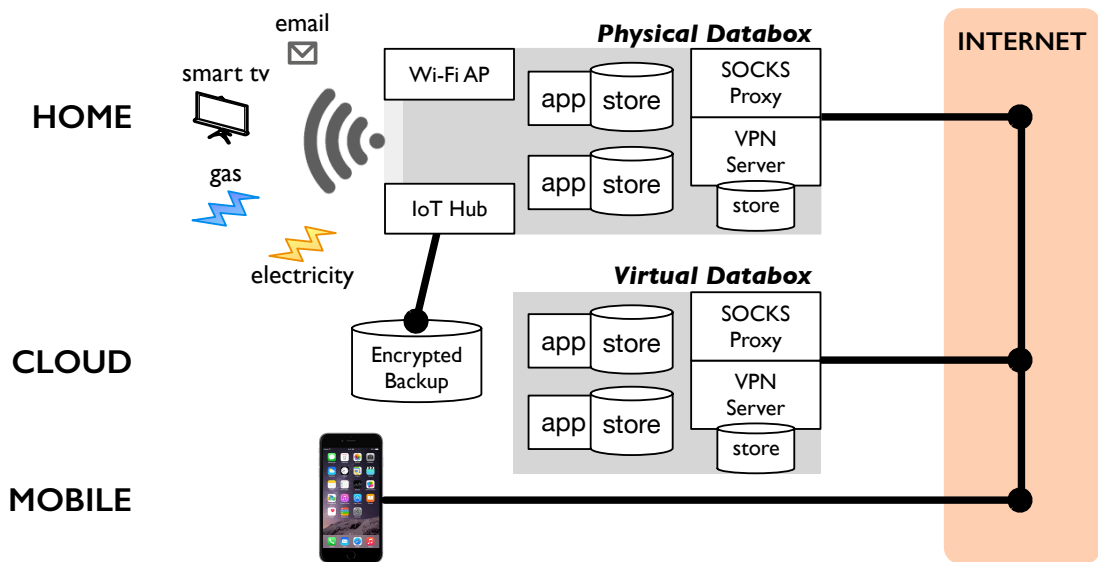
HOME

email

smart tv

gas

electricity

Physical Databox

Wi-Fi AP

IoT Hub

app store

app store

SOCKS Proxy

VPN Server

store

INTERNET

CLOUD

Encrypted Backup

Virtual Databox

app store

app store

SOCKS Proxy

VPN Server

store

MOBILE